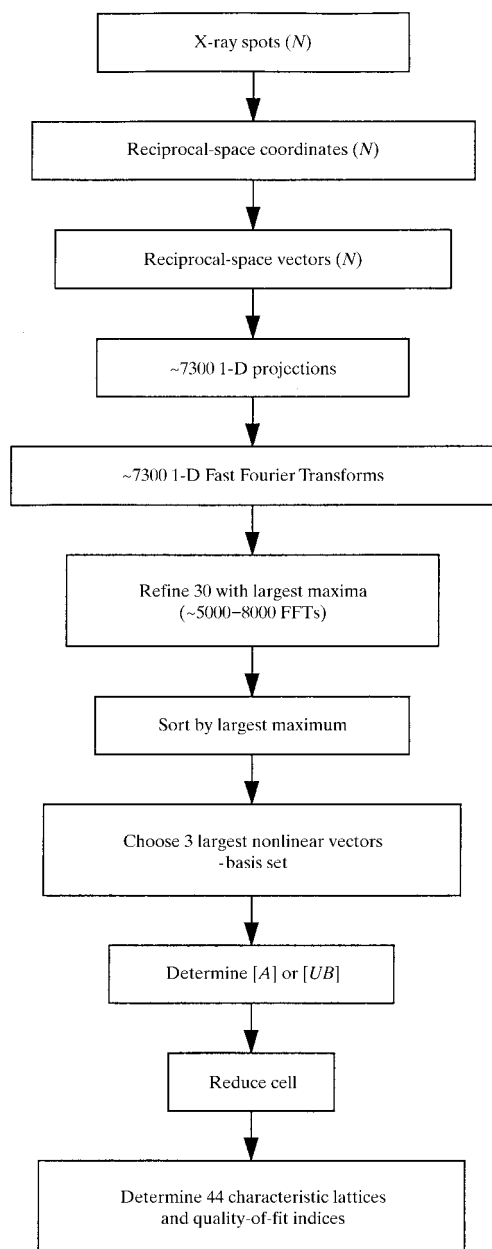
X-ray spots ($N$)

Reciprocal-space coordinates ($N$)

Reciprocal-space vectors ($N$)

~7300 1-D projections

~7300 1-D Fast Fourier Transforms

Refine 30 with largest maxima (~5000–8000 FFTs)

Sort by largest maximum

Choose 3 largest nonlinear vectors -basis set

Determine $[A]$ or $[UB]$

Reduce cell

Determine 44 characteristic lattices and quality-of-fit indices